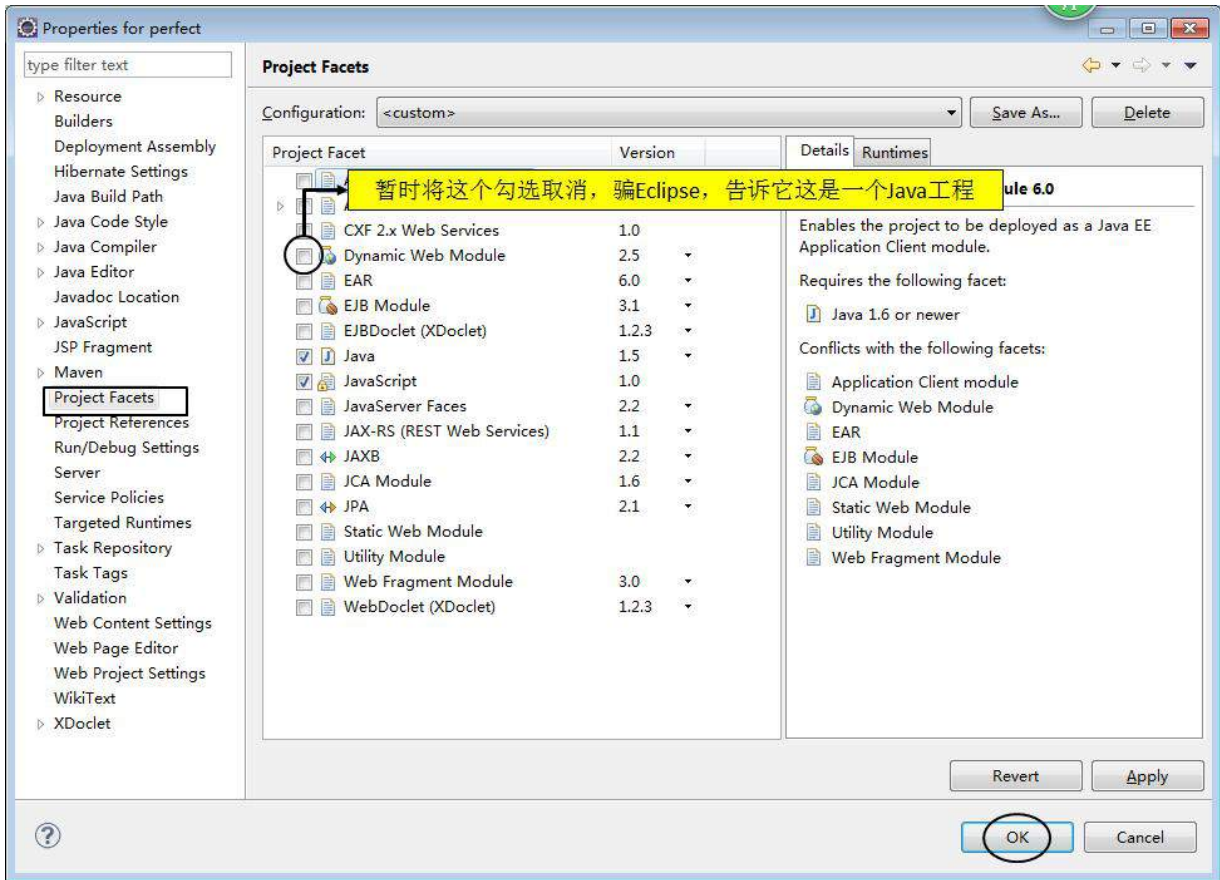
Properties for perfect

type filter text

Resource
Builders
Deployment Assembly
Hibernate Settings
Java Build Path
Java Code Style
Java Compiler
Java Editor
Javadoc Location
JavaScript
JSP Fragment
Maven
Project Facets
Project References
Run/Debug Settings
Server
Service Policies
Targeted Runtimes
Task Repository
Task Tags
Validation
Web Content Settings
Web Page Editor
Web Project Settings
WikiText
XDoclet

Project Facets

Configuration: <custom> Save As... Delete

| Project Facet | Version |
|---|---|
| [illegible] | |
| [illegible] | |
| CXF 2.x Web Services | 1.0 |
| Dynamic Web Module | 2.5 |
| EAR | 6.0 |
| EJB Module | 3.1 |
| EJBDoclet (XDoclet) | 1.2.3 |
| Java | 1.5 |
| JavaScript | 1.0 |
| JavaServer Faces | 2.2 |
| JAX-RS (REST Web Services) | 1.1 |
| JAXB | 2.2 |
| JCA Module | 1.6 |
| JPA | 2.1 |
| Static Web Module | |
| Utility Module | |
| Web Fragment Module | 3.0 |
| WebDoclet (XDoclet) | 1.2.3 |

暂时将这个勾选取消，骗Eclipse，告诉它这是一个Java工程

Details Runtimes

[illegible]ule 6.0

Enables the project to be deployed as a Java EE Application Client module.

Requires the following facet:

Java 1.6 or newer

Conflicts with the following facets:

Application Client module
Dynamic Web Module
EAR
EJB Module
JCA Module
Static Web Module
Utility Module
Web Fragment Module

Revert Apply

OK Cancel